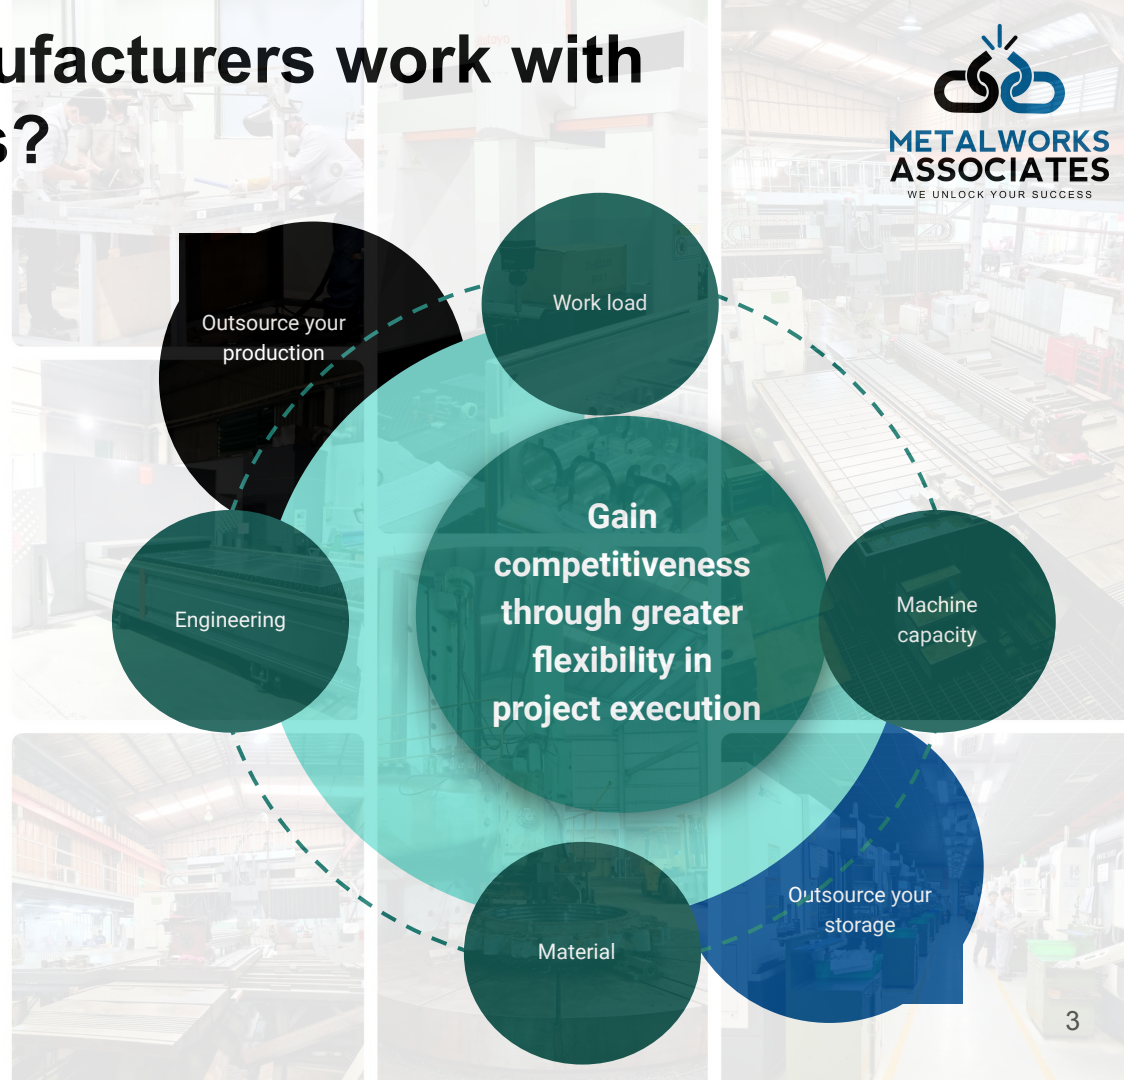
ufacturers work with
s?

METALWORKS
ASSOCIATES
WE UNLOCK YOUR SUCCESS

Outsource your production

Work load

Engineering

Gain competitiveness through greater flexibility in project execution

Machine capacity

Material

Outsource your storage

3